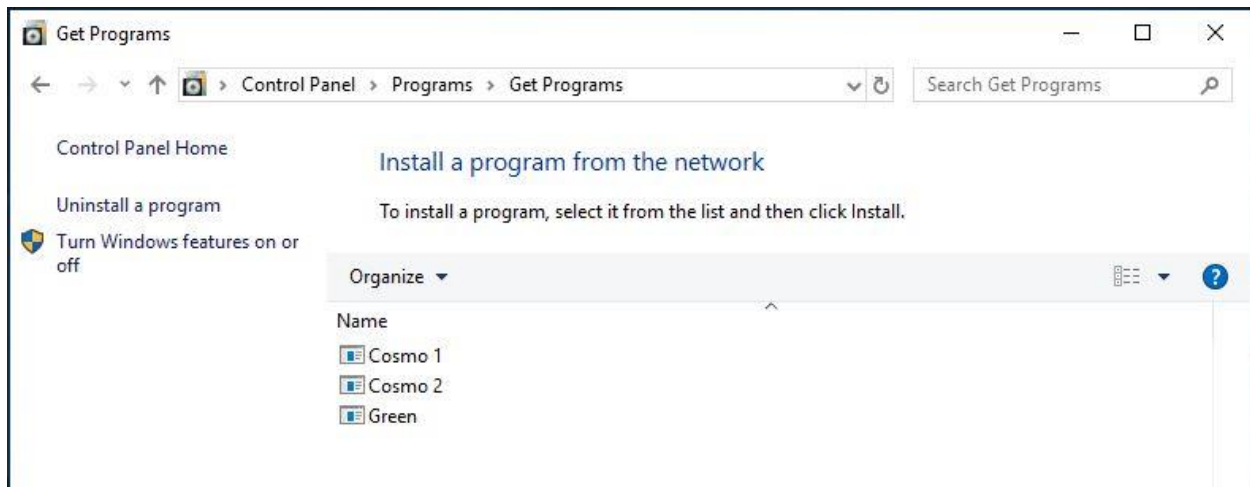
Get Programs

Control Panel > Programs > Get Programs

Search Get Programs

Control Panel Home

Uninstall a program

Turn Windows features on or off

Install a program from the network

To install a program, select it from the list and then click Install.

Organize

Name

Cosmo 1

Cosmo 2

Green